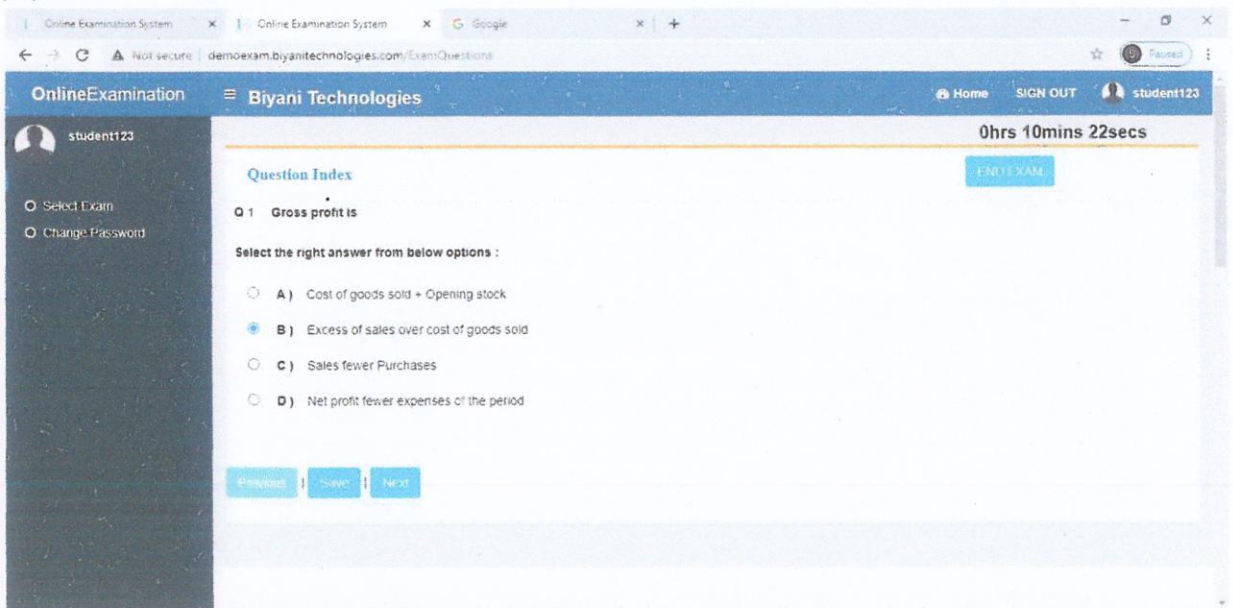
Online Examination System × Online Examination System × Google × +

Not secure | demoexam.biyanitechnologies.com/ExamQuestions

Paused

OnlineExamination ≡ Biyani Technologies Home SIGN OUT student123

student123

Select Exam
Change Password

0hrs 10mins 22secs

Question Index

END EXAM

Q 1 Gross profit is

Select the right answer from below options :

A ) Cost of goods sold + Opening stock

B ) Excess of sales over cost of goods sold

C ) Sales fewer Purchases

D ) Net profit fewer expenses of the period

Previous | Save | Next